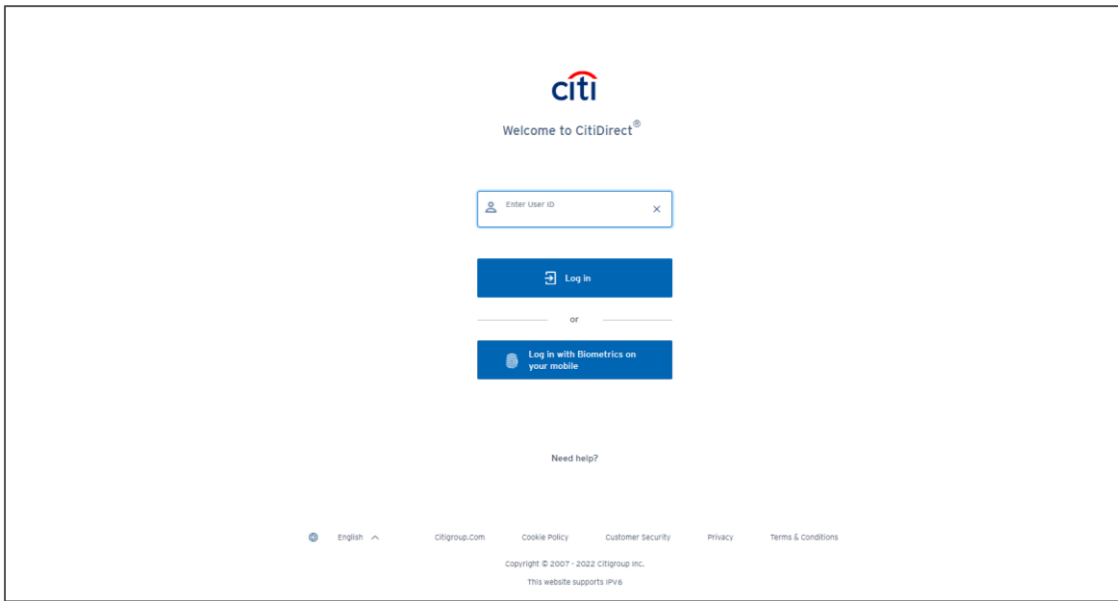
citi

Welcome to CitiDirect®

Enter User ID

Log in

or

Log in with Biometrics on your mobile

Need help?

English

Citigroup.Com

Cookie Policy

Customer Security

Privacy

Terms & Conditions

Copyright © 2007 - 2022 Citigroup Inc.

This website supports IPV6